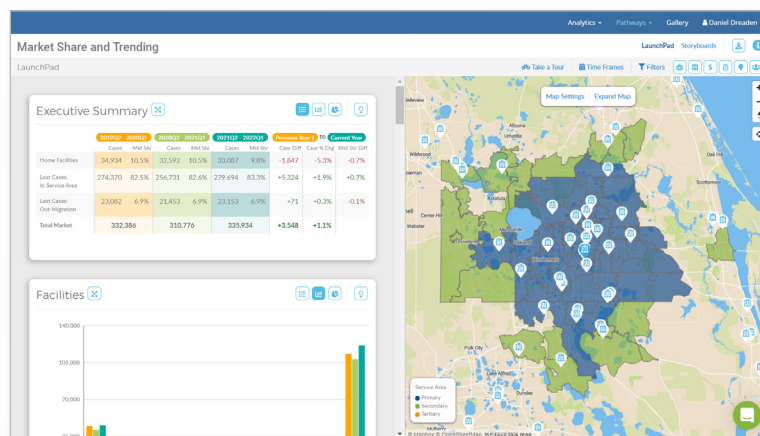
Analytics ▾ Pathways ▾ Gallery Daniel Dreaden

Market Share and Trending

LaunchPad Storyboards

LaunchPad

Take a Tour Time Frames Filters

Executive Summary

| | 2019Q2 - 2020Q1 | | 2020Q2 - 2021Q1 | | 2021Q2 - 2022Q1 | | Previous Year 2 to Current Year | | |
|---|---|---|---|---|---|---|---|---|---|
| | Cases | Mkt Shr | Cases | Mkt Shr | Cases | Mkt Shr | Case Diff | Case % Chg | Mkt Shr Diff |
| Home Facilities | 34,934 | 10.5% | 32,592 | 10.5% | 33,087 | 9.8% | -1,847 | -5.3% | -0.7% |
| Lost Cases: In Service Area | 274,370 | 82.5% | 256,731 | 82.6% | 279,694 | 83.3% | +5,324 | +1.9% | +0.7% |
| Lost Cases: Out Migration | 23,082 | 6.9% | 21,453 | 6.9% | 23,153 | 6.9% | +71 | +0.3% | -0.1% |
| Total Market | 332,386 | | 310,776 | | 335,934 | | +3,548 | +1.1% | |

Facilities

140,000
105,000
70,000
35,000

Map Settings Expand Map

Wildwood Center Hill Clermont Orlando Kissimmee Titusville Scottsmoor Polk City Mulberry Lakeland

Service Area
Primary
Secondary
Tertiary

© Mapbox © OpenStreetMap Improve this map